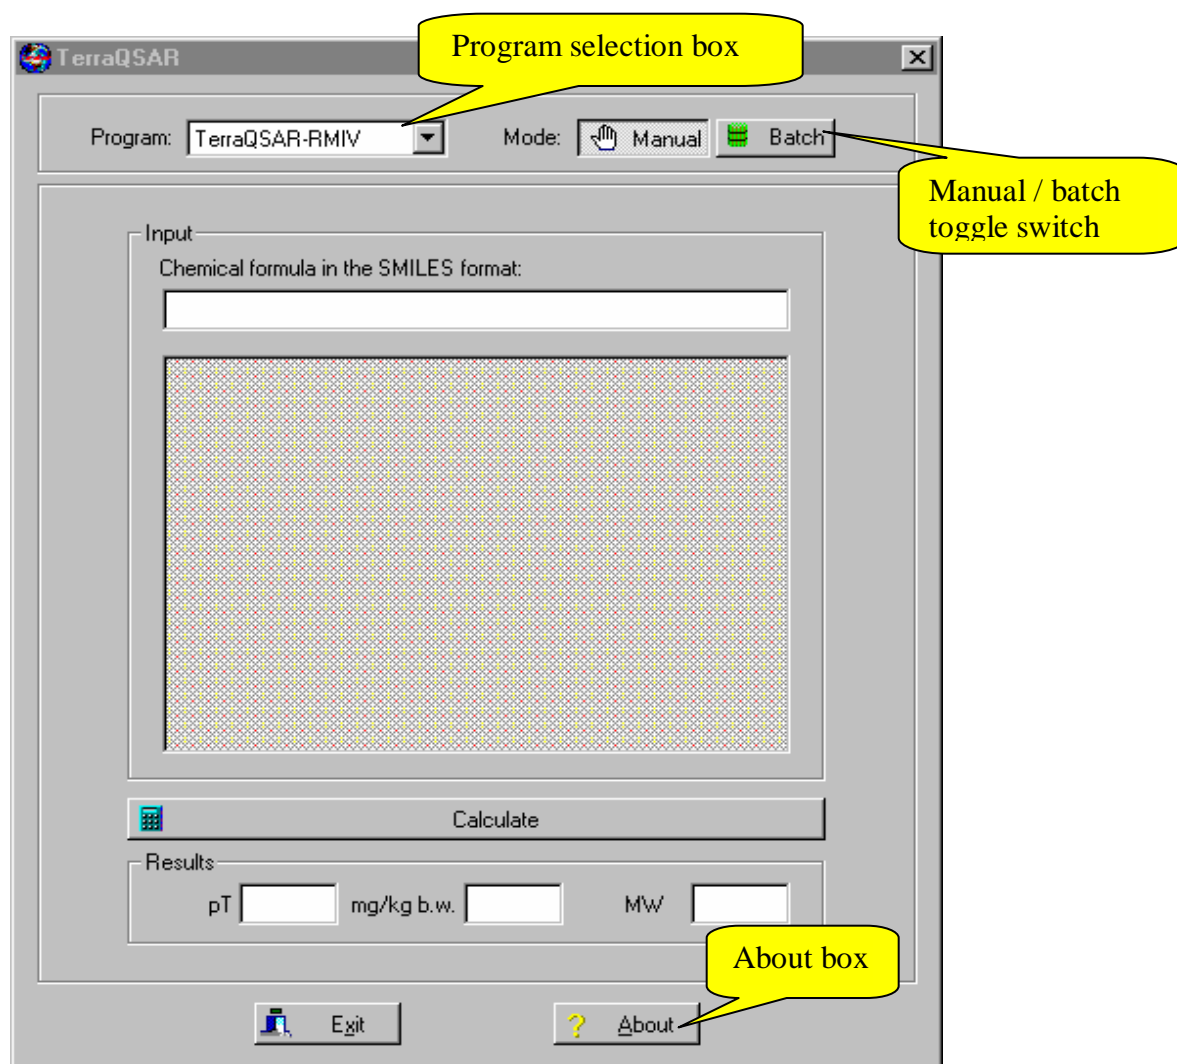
TerraQSAR

Program selection box

Program: TerraQSAR-RMIV

Mode: Manual Batch

Manual / batch toggle switch

Input

Chemical formula in the SMILES format:

Calculate

Results

pT mg/kg b.w. MW

About box

Exit

About